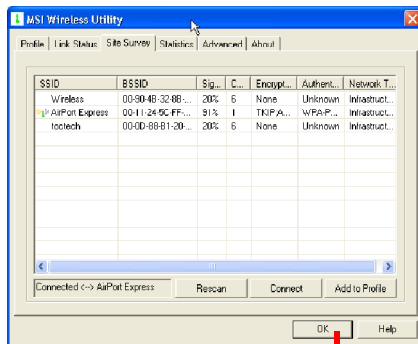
MSI Wireless Utility

Profile | Link Status | Site Survey | Statistics | Advanced | About

| SSID | BSSID | Sig... | C... | Encrypt... | Authent... | Network T... |
|---|---|---|---|---|---|---|
| Wireless | 00-90-4B-32-8B-... | 20% | 6 | None | Unknown | Infrastruct... |
| AirPort Express | 00-11-24-5C-FF-... | 91% | 1 | TKIP A... | WPA-P... | Infrastruct... |
| foctech | 00-0D-88-B1-20-... | 20% | 6 | None | Unknown | Infrastruct... |

Connected <--> AirPort Express

Rescan

Connect

Add to Profile

OK

Help